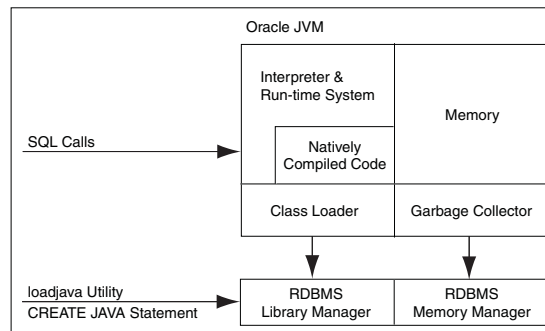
Oracle JVM

Interpreter & Run-time System

Memory

SQL Calls

Natively Compiled Code

Class Loader

Garbage Collector

loadjava Utility

CREATE JAVA Statement

RDBMS Library Manager

RDBMS Memory Manager